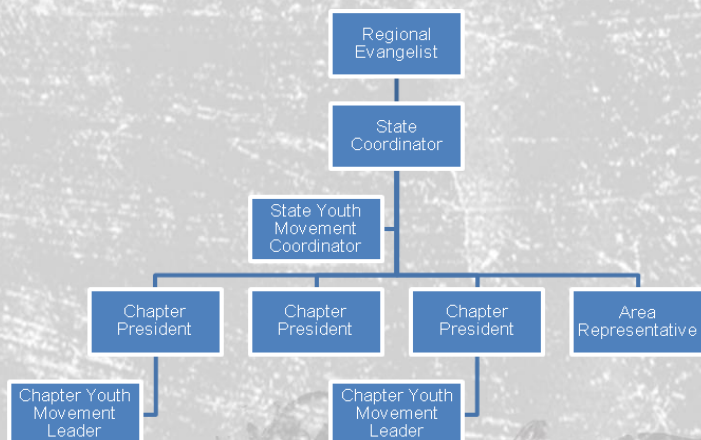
Regional Evangelist

State Coordinator

State Youth Movement Coordinator

Chapter President

Chapter President

Chapter President

Area Representative

Chapter Youth Movement Leader

Chapter Youth Movement Leader